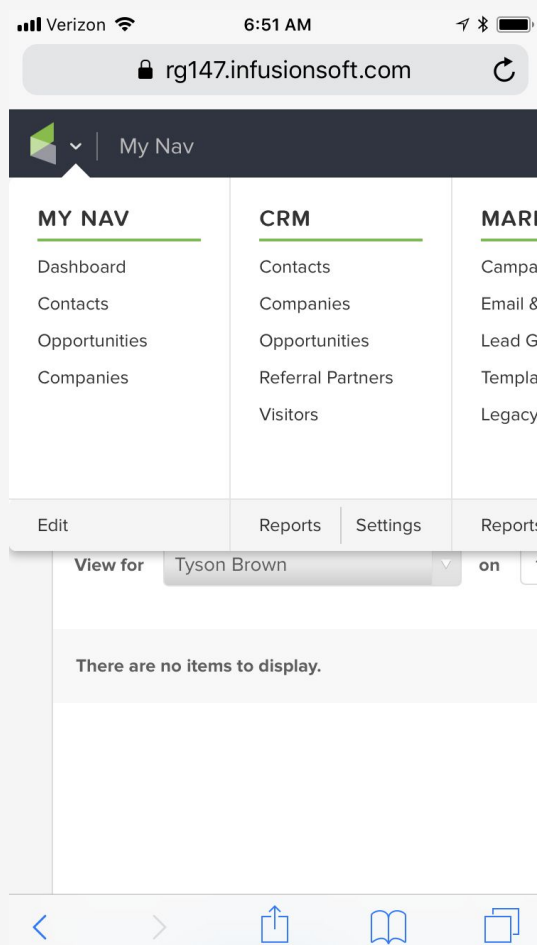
Verizon 6:51 AM

rg147.infusionsoft.com

My Nav

MY NAV

Dashboard

Contacts

Opportunities

Companies

CRM

Contacts

Companies

Opportunities

Referral Partners

Visitors

MARI

Campa

Email &

Lead G

Templa

Legacy

Edit

Reports

Settings

Reports

View for Tyson Brown on

There are no items to display.